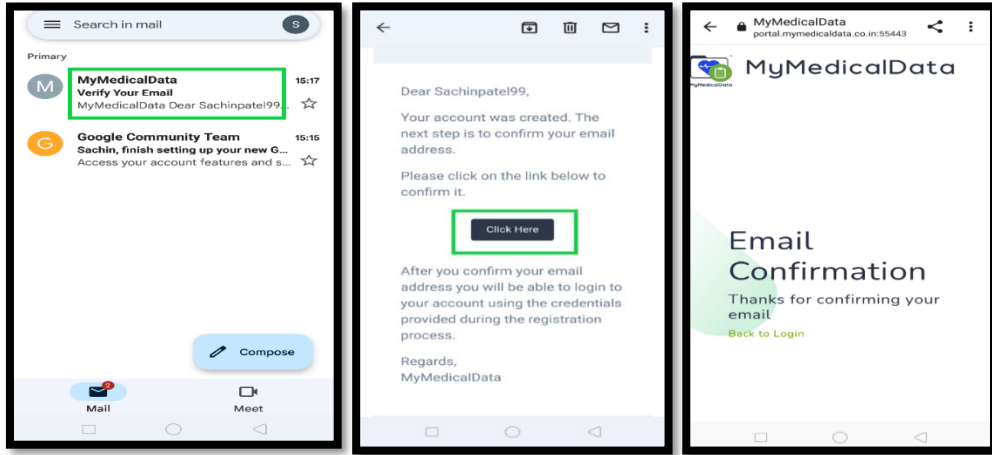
Search in mail

S

Primary

M

MyMedicalData

15:17

Verify Your Email

MyMedicalData Dear Sachinpatel99...

G

Google Community Team

15:15

Sachin, finish setting up your new G...

Access your account features and s...

Compose

2

Mail

Meet

Dear Sachinpatel99,

Your account was created. The next step is to confirm your email address.

Please click on the link below to confirm it.

Click Here

After you confirm your email address you will be able to login to your account using the credentials provided during the registration process.

Regards,
MyMedicalData

MyMedicalData
portal.mymedicaldata.co.in:55443

MyMedicalData

MyMedicalData

Email Confirmation

Thanks for confirming your email

Back to Login